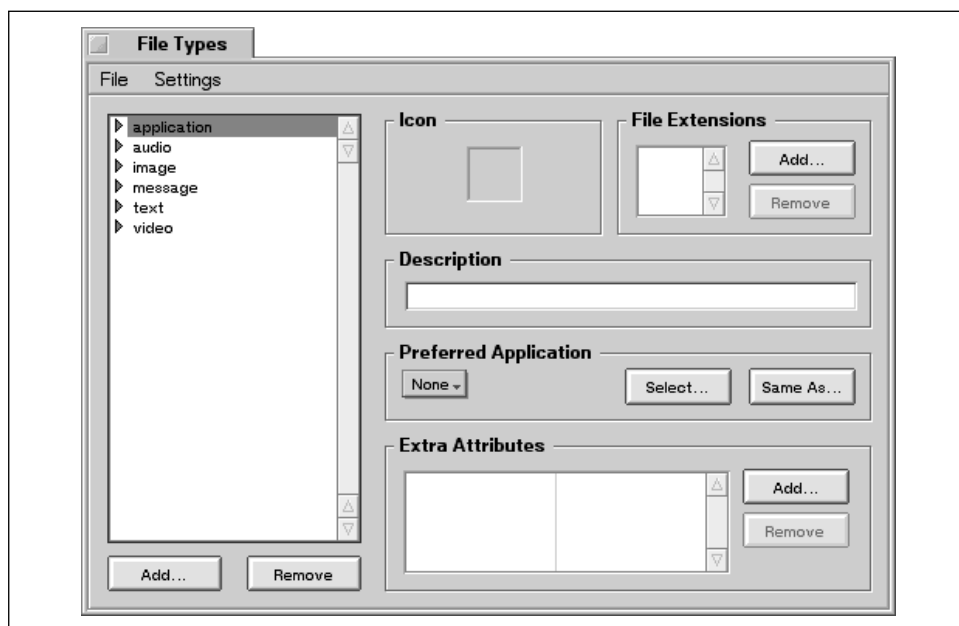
File Types

File Settings

application
audio
image
message
text
video

Add...
Remove

Icon

File Extensions

Add...
Remove

Description

Preferred Application

None

Select...
Same As...

Extra Attributes

Add...
Remove